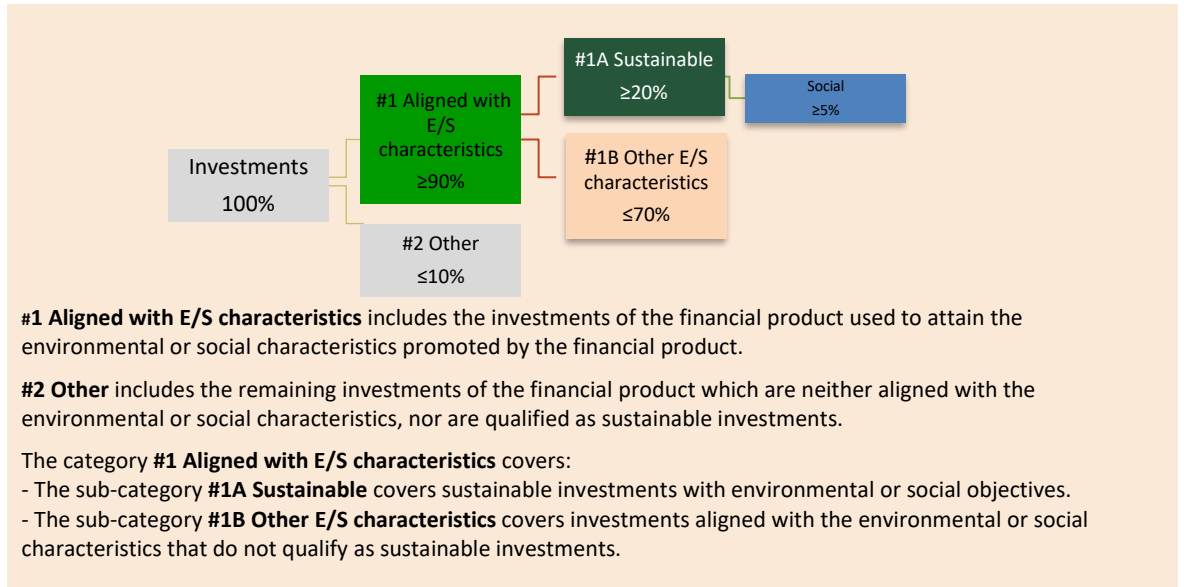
Investments
100%

#1 Aligned with E/S characteristics
≥90%

#2 Other
≤10%

#1A Sustainable
≥20%

#1B Other E/S characteristics
≤70%

Social
≥5%

**#1 Aligned with E/S characteristics** includes the investments of the financial product used to attain the environmental or social characteristics promoted by the financial product.

**#2 Other** includes the remaining investments of the financial product which are neither aligned with the environmental or social characteristics, nor are qualified as sustainable investments.

The category **#1 Aligned with E/S characteristics** covers:
- The sub-category **#1A Sustainable** covers sustainable investments with environmental or social objectives.
- The sub-category **#1B Other E/S characteristics** covers investments aligned with the environmental or social characteristics that do not qualify as sustainable investments.